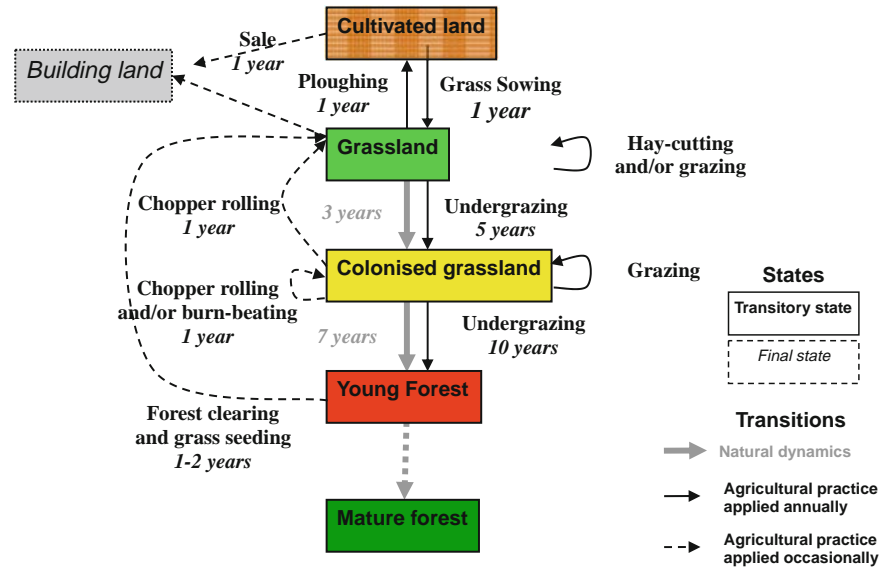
Cultivated land

Sale
1 year

Building land

Ploughing
1 year

Grass Sowing
1 year

Grassland

Hay-cutting and/or grazing

Chopper rolling
1 year

3 years

Undergrazing
5 years

Colonised grassland

Grazing

States

Transitory state

Final state

Chopper rolling and/or burn-beating
1 year

7 years

Undergrazing
10 years

Young Forest

Forest clearing and grass seeding
1-2 years

Transitions

Natural dynamics

Agricultural practice applied annually

Agricultural practice applied occasionally

Mature forest